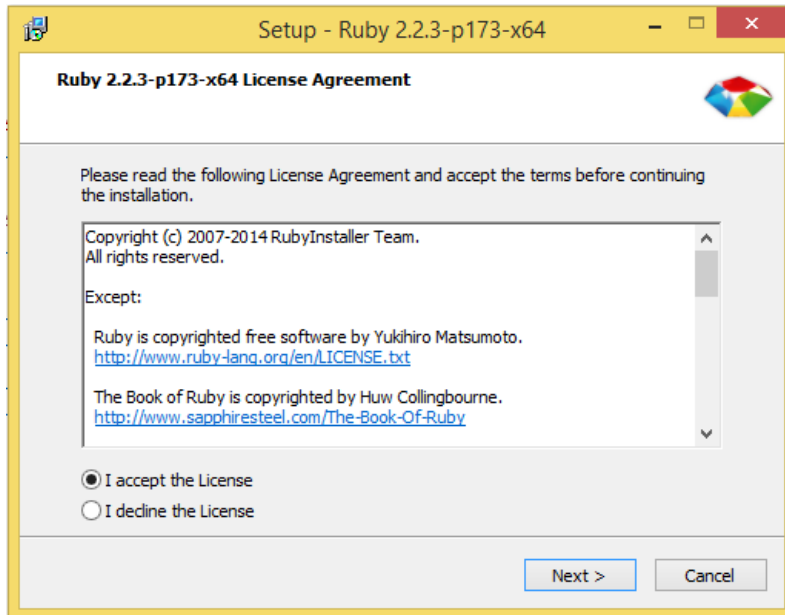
Setup - Ruby 2.2.3-p173-x64

Ruby 2.2.3-p173-x64 License Agreement

Please read the following License Agreement and accept the terms before continuing the installation.

Copyright (c) 2007-2014 RubyInstaller Team.
All rights reserved.

Except:

Ruby is copyrighted free software by Yukihiro Matsumoto.
http://www.ruby-lang.org/en/LICENSE.txt

The Book of Ruby is copyrighted by Huw Collingbourne.
http://www.sapphiresteel.com/The-Book-Of-Ruby

I accept the License
I decline the License

Next >
Cancel